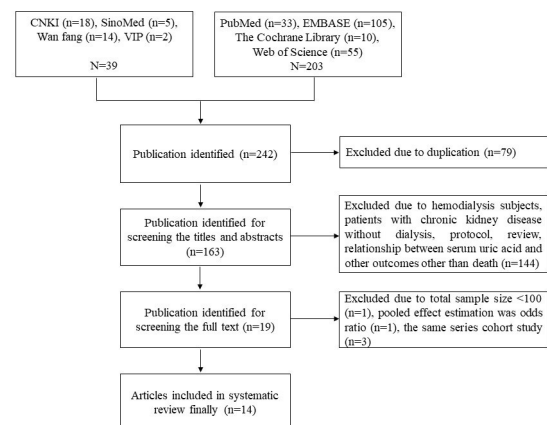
CNKI (n=18), SinoMed (n=5), Wan fang (n=14), VIP (n=2)

N=39

PubMed (n=33), EMBASE (n=105), The Cochrane Library (n=10), Web of Science (n=55)
N=203

Publication identified (n=242)

Excluded due to duplication (n=79)

Publication identified for screening the titles and abstracts (n=163)

Excluded due to hemodialysis subjects, patients with chronic kidney disease without dialysis, protocol, review, relationship between serum uric acid and other outcomes other than death (n=144)

Publication identified for screening the full text (n=19)

Excluded due to total sample size <100 (n=1), pooled effect estimation was odds ratio (n=1), the same series cohort study (n=3)

Articles included in systematic review finally (n=14)